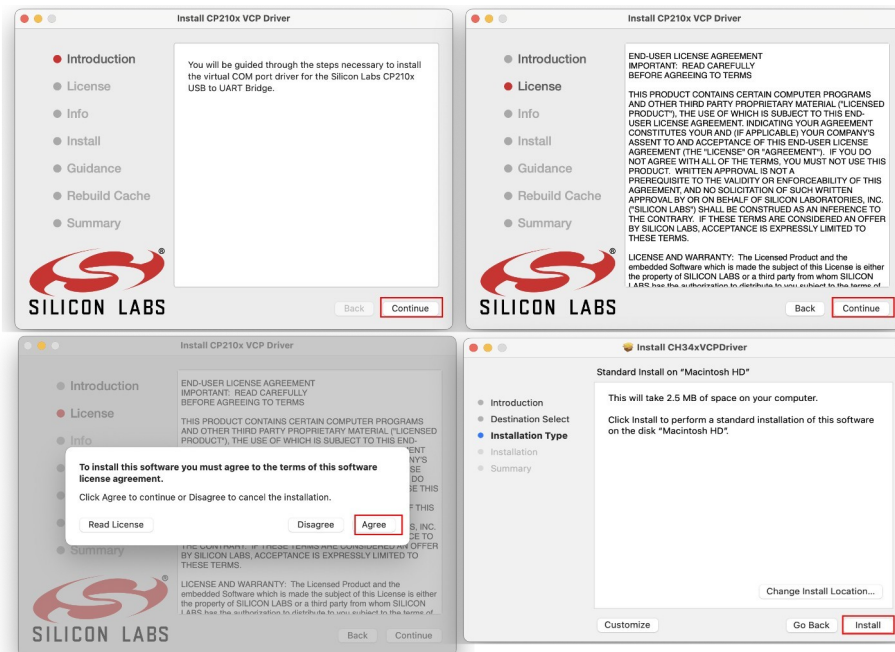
Install CP210x VCP Driver

Introduction
License
Info
Install
Guidance
Rebuild Cache
Summary

You will be guided through the steps necessary to install the virtual COM port driver for the Silicon Labs CP210x USB to UART Bridge.

SILICON LABS

Back Continue

Install CP210x VCP Driver

Introduction
License
Info
Install
Guidance
Rebuild Cache
Summary

END-USER LICENSE AGREEMENT
IMPORTANT: READ CAREFULLY
BEFORE AGREEING TO TERMS

THIS PRODUCT CONTAINS CERTAIN COMPUTER PROGRAMS AND OTHER THIRD PARTY PROPRIETARY MATERIAL ("LICENSED PRODUCT"), THE USE OF WHICH IS SUBJECT TO THIS END-USER LICENSE AGREEMENT. INDICATING YOUR AGREEMENT CONSTITUTES YOUR AND (IF APPLICABLE) YOUR COMPANY'S ASSENT TO AND ACCEPTANCE OF THIS END-USER LICENSE AGREEMENT (THE "LICENSE" OR "AGREEMENT"). IF YOU DO NOT AGREE WITH ALL OF THE TERMS, YOU MUST NOT USE THIS PRODUCT. WRITTEN APPROVAL IS NOT A PREREQUISITE TO THE VALIDITY OR ENFORCEABILITY OF THIS AGREEMENT, AND NO SOLICITATION OF SUCH WRITTEN APPROVAL BY OR ON BEHALF OF SILICON LABORATORIES, INC. ("SILICON LABS") SHALL BE CONSTRUED AS AN INFERENCE TO THE CONTRARY. IF THESE TERMS ARE CONSIDERED AN OFFER BY SILICON LABS, ACCEPTANCE IS EXPRESSLY LIMITED TO THESE TERMS.

LICENSE AND WARRANTY: The Licensed Product and the embedded Software which is made the subject of this License is either the property of SILICON LABS or a third party from whom SILICON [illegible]

SILICON LABS

Back Continue

Install CP210x VCP Driver

Introduction
License
Info
Summary

END-USER LICENSE AGREEMENT
IMPORTANT: READ CAREFULLY
BEFORE AGREEING TO TERMS

THIS PRODUCT CONTAINS CERTAIN COMPUTER PROGRAMS AND OTHER THIRD PARTY PROPRIETARY MATERIAL ("LICENSED PRODUCT"), THE USE OF WHICH IS SUBJECT TO THIS END-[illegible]
THE CONTRARY. IF THESE TERMS ARE CONSIDERED AN OFFER BY SILICON LABS, ACCEPTANCE IS EXPRESSLY LIMITED TO THESE TERMS.

LICENSE AND WARRANTY: The Licensed Product and the embedded Software which is made the subject of this License is either the property of SILICON LABS or a third party from whom SILICON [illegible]

To install this software you must agree to the terms of this software license agreement.

Click Agree to continue or Disagree to cancel the installation.

Read License Disagree Agree

SILICON LABS

Back Continue

Install CH34xVCPDriver

Standard Install on "Macintosh HD"

Introduction
Destination Select
Installation Type
Installation
Summary

This will take 2.5 MB of space on your computer.

Click Install to perform a standard installation of this software on the disk "Macintosh HD".

Change Install Location...

Customize Go Back Install